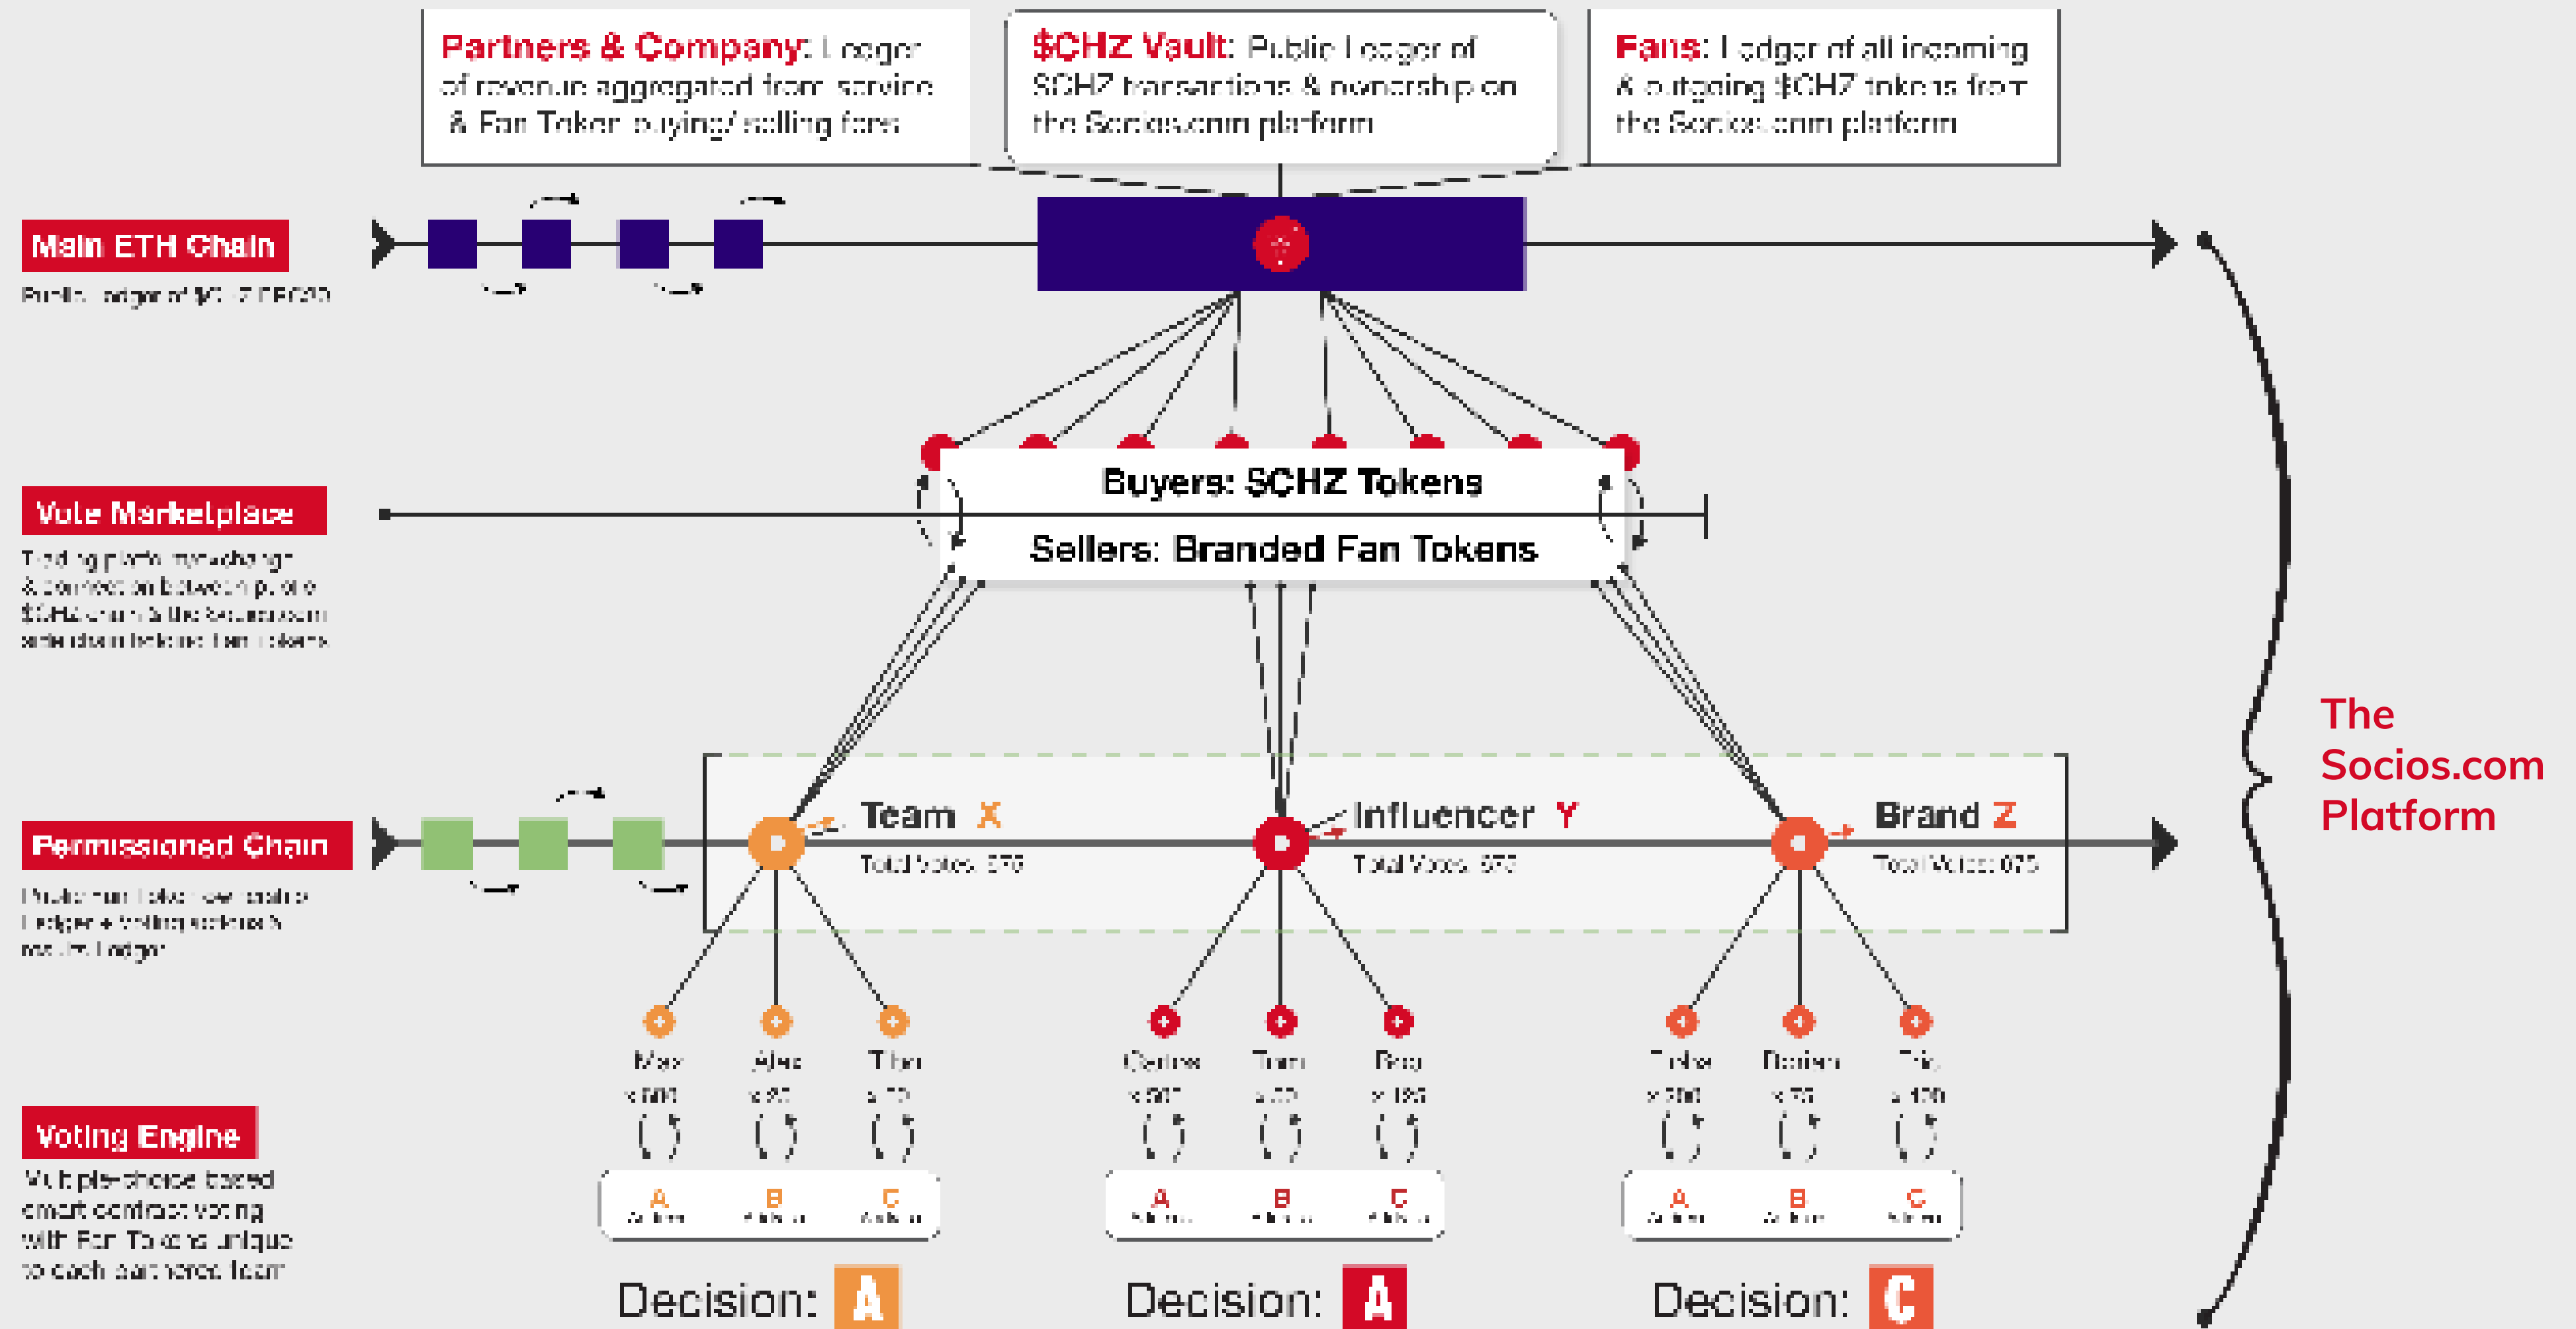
Partners & Company: Ledger of revenue aggregated from service & Fan Token buying/selling fees

$CHZ Vault: Public Ledger of $CHZ transactions & ownership on the Socios.com platform

Fans: Ledger of all incoming & outgoing $CHZ tokens from the Socios.com platform

Main ETH Chain

Public ledger of $CHZ ERC20

Vote Marketplace

Trading platform exchange & connection between public $CHZ chain & the Socios.com sidechain holding Fan tokens

Buyers: $CHZ Tokens

Sellers: Branded Fan Tokens

Permissioned Chain

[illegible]

Team X
Total Votes: 570

Influencer Y
Total Votes: 570

Brand Z
Total Votes: 675

Max
x 500

Alex
x 20

Tina
x 50

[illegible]
x 307

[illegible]
x 20

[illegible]
x 183

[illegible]
x 380

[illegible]
x 75

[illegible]
x 120

A
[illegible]

B
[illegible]

C
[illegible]

A
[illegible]

B
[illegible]

C
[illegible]

A
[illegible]

B
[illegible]

C
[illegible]

Voting Engine

Multiple-choice based smart contract voting with Fan Tokens unique to each partnered team

Decision: A

Decision: A

Decision: C

The Socios.com Platform